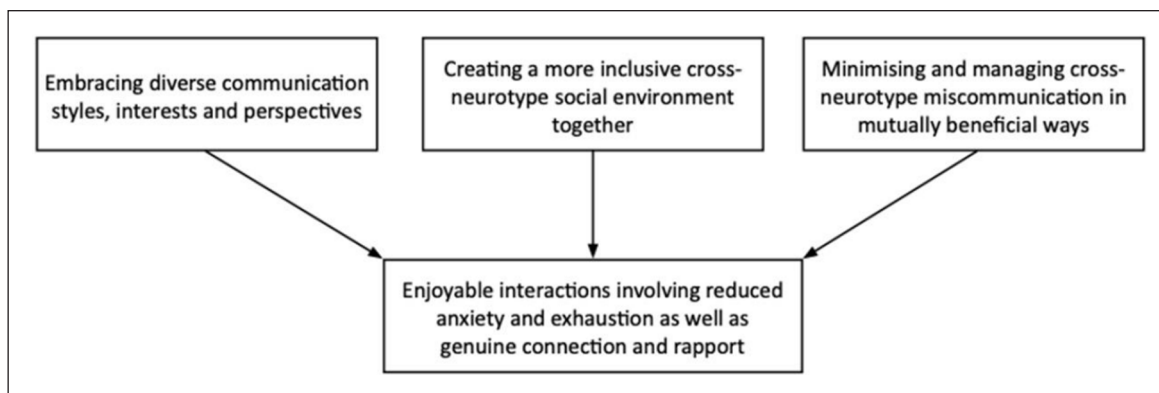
Embracing diverse communication styles, interests and perspectives

Creating a more inclusive cross-neurotype social environment together

Minimising and managing cross-neurotype miscommunication in mutually beneficial ways

Enjoyable interactions involving reduced anxiety and exhaustion as well as genuine connection and rapport